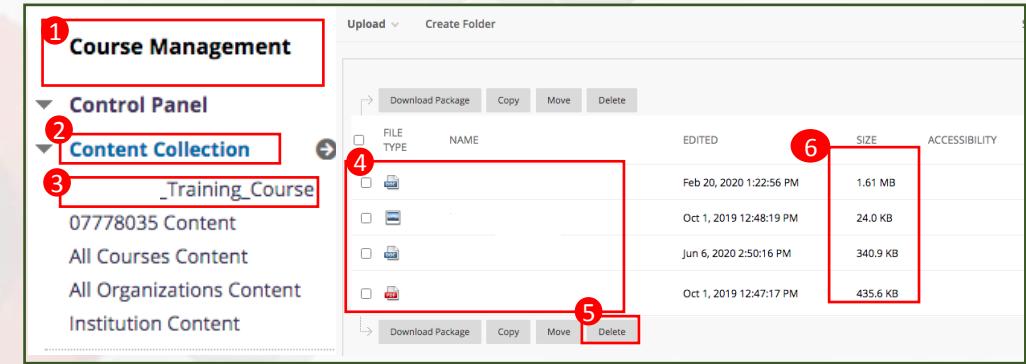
1
Course Management

Control Panel

2
Content Collection

3
_Training_Course

07778035 Content

All Courses Content

All Organizations Content

Institution Content

Upload Create Folder

Download Package Copy Move Delete

| FILE TYPE | NAME | EDITED | SIZE | ACCESSIBILITY |
|---|---|---|---|---|
| | | Feb 20, 2020 1:22:56 PM | 1.61 MB | |
| | | Oct 1, 2019 12:48:19 PM | 24.0 KB | |
| | | Jun 6, 2020 2:50:16 PM | 340.9 KB | |
| | | Oct 1, 2019 12:47:17 PM | 435.6 KB | |

4

5

6

Download Package Copy Move Delete